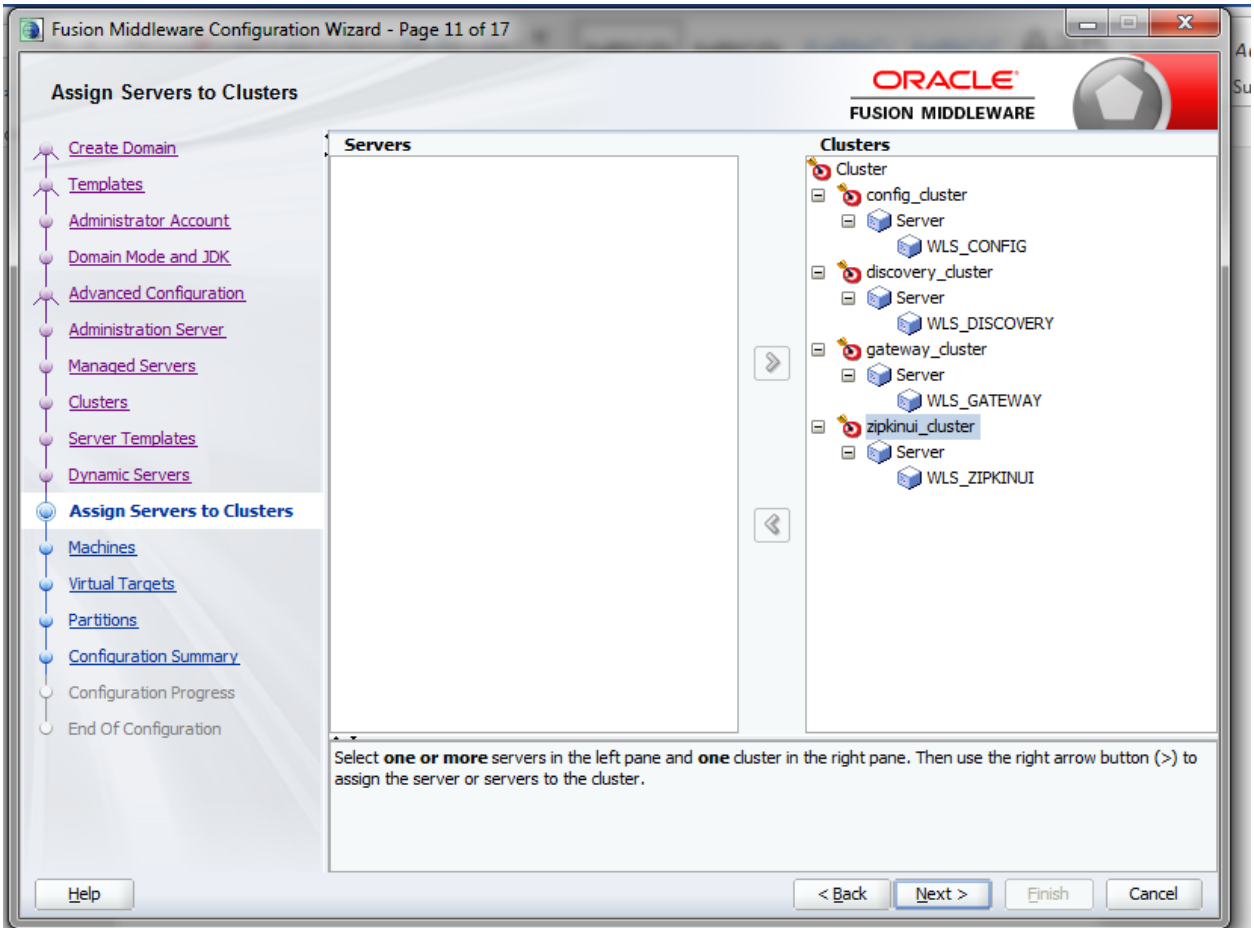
Fusion Middleware Configuration Wizard - Page 11 of 17

Assign Servers to Clusters

ORACLE
FUSION MIDDLEWARE

Create Domain
Templates
Administrator Account
Domain Mode and JDK
Advanced Configuration
Administration Server
Managed Servers
Clusters
Server Templates
Dynamic Servers
Assign Servers to Clusters
Machines
Virtual Targets
Partitions
Configuration Summary
Configuration Progress
End Of Configuration

Servers

Clusters
Cluster
config_cluster
Server
WLS_CONFIG
discovery_cluster
Server
WLS_DISCOVERY
gateway_cluster
Server
WLS_GATEWAY
zipkinui_cluster
Server
WLS_ZIPKINUI

Select **one or more** servers in the left pane and **one** cluster in the right pane. Then use the right arrow button (>) to assign the server or servers to the cluster.

Help

< Back

Next >

Finish

Cancel